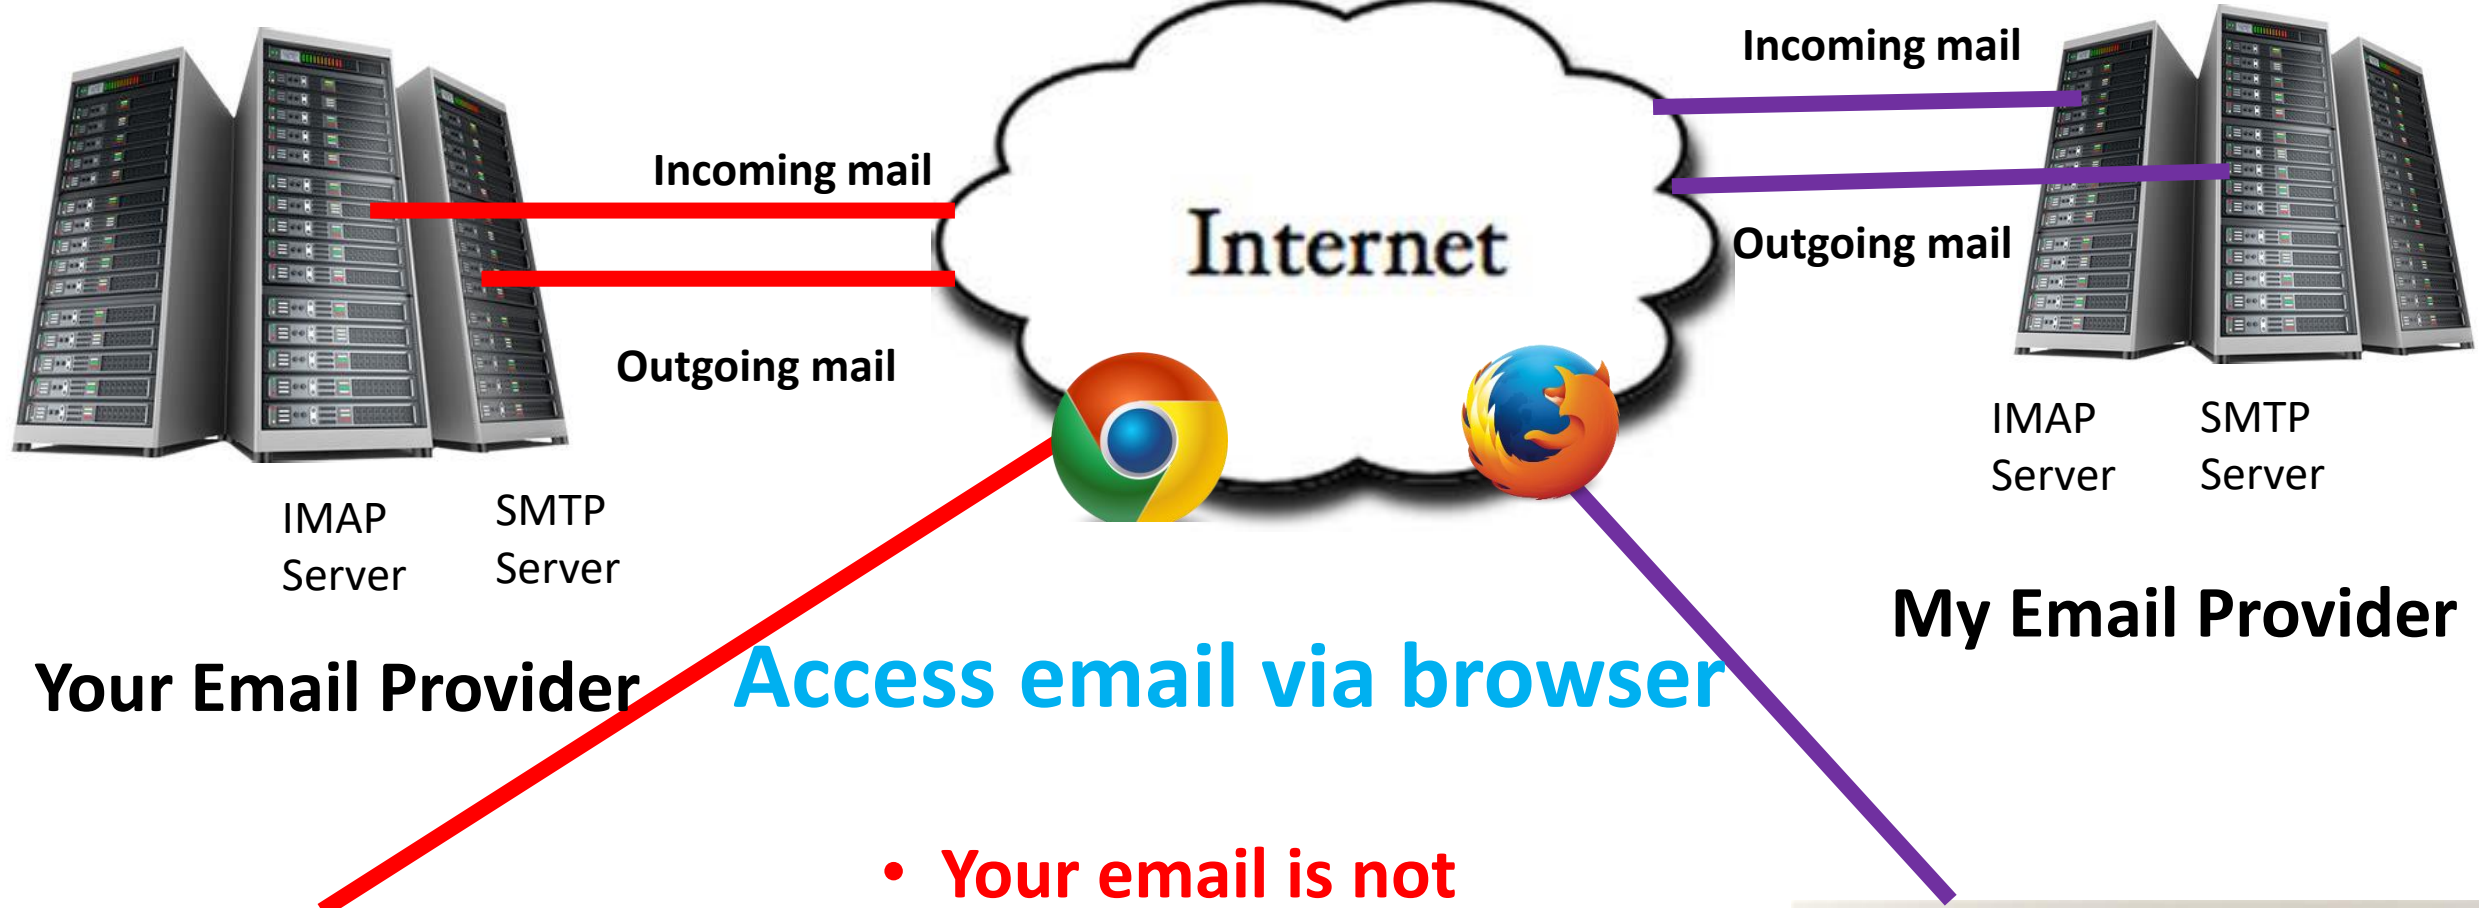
Incoming mail

Outgoing mail

Internet

Incoming mail

Outgoing mail

IMAP Server

SMTP Server

IMAP Server

SMTP Server

My Email Provider

Your Email Provider

Access email via browser

• Your email is not